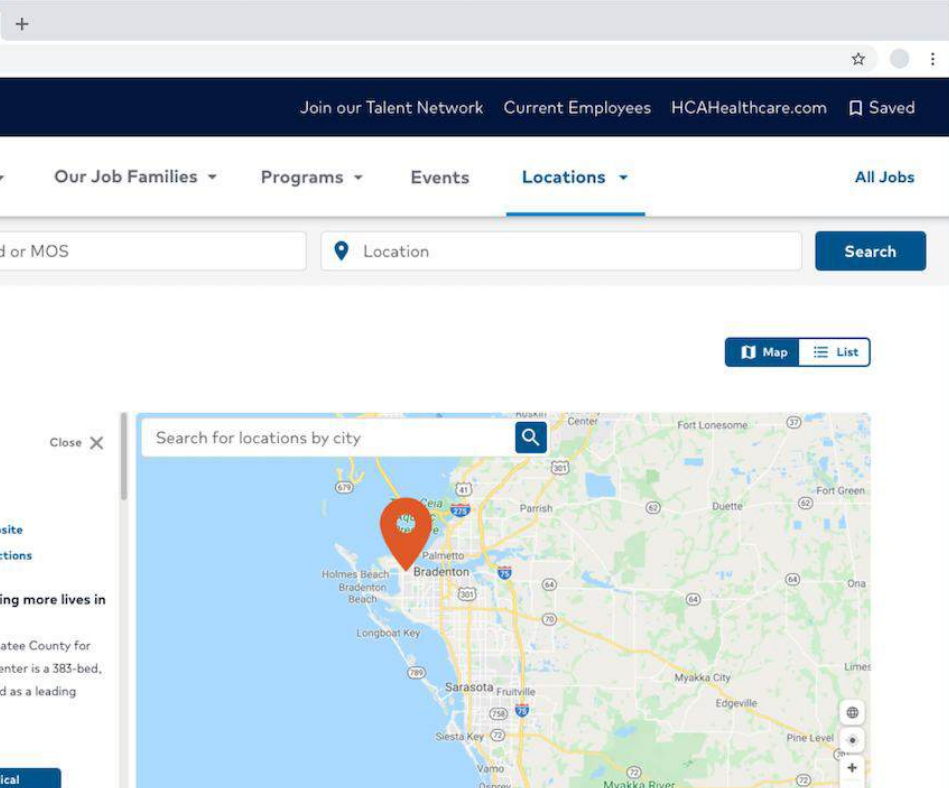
+

Join our Talent Network Current Employees HCAHealthcare.com Saved

Our Job Families Programs Events Locations All Jobs

d or MOS

Location

Search

Map List

Close

osite

ctions

ing more lives in

atee County for
enter is a 383-bed,
d as a leading

ical

Search for locations by city

Ruskin
Center
Fort Lonesome
37
301
679
41
Ceia
275
Parrish
Fort Green
62
Duette
Palmetto
Holmes Beach
Bradenton
Bradenton Beach
75
64
64
Ona
301
64
70
Longboat Key
789
Myakka City
Limes
Sarasota
Fruitville
Edgeville
758
75
Siesta Key
72
Pine Level
Vamo
72
Myakka River
+